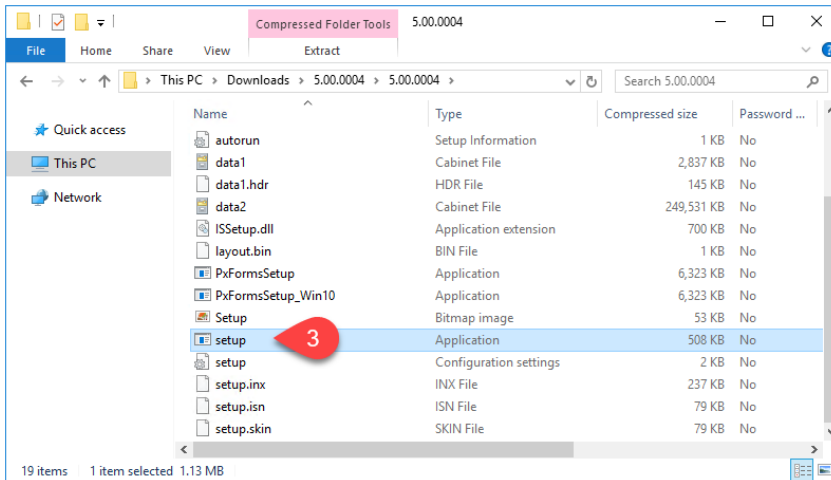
Compressed Folder Tools 5.00.0004

File Home Share View Extract

This PC > Downloads > 5.00.0004 > 5.00.0004 >

Search 5.00.0004

Quick access

This PC

Network

| Name | Type | Compressed size | Password ... |
|---|---|---|---|
| autorun | Setup Information | 1 KB | No |
| data1 | Cabinet File | 2,837 KB | No |
| data1.hdr | HDR File | 145 KB | No |
| data2 | Cabinet File | 249,531 KB | No |
| ISSetup.dll | Application extension | 700 KB | No |
| layout.bin | BIN File | 1 KB | No |
| PxFormsSetup | Application | 6,323 KB | No |
| PxFormsSetup_Win10 | Application | 6,323 KB | No |
| Setup | Bitmap image | 53 KB | No |
| setup | Application | 508 KB | No |
| setup | Configuration settings | 2 KB | No |
| setup.inx | INX File | 237 KB | No |
| setup.isn | ISN File | 79 KB | No |
| setup.skin | SKIN File | 79 KB | No |

3

19 items 1 item selected 1.13 MB